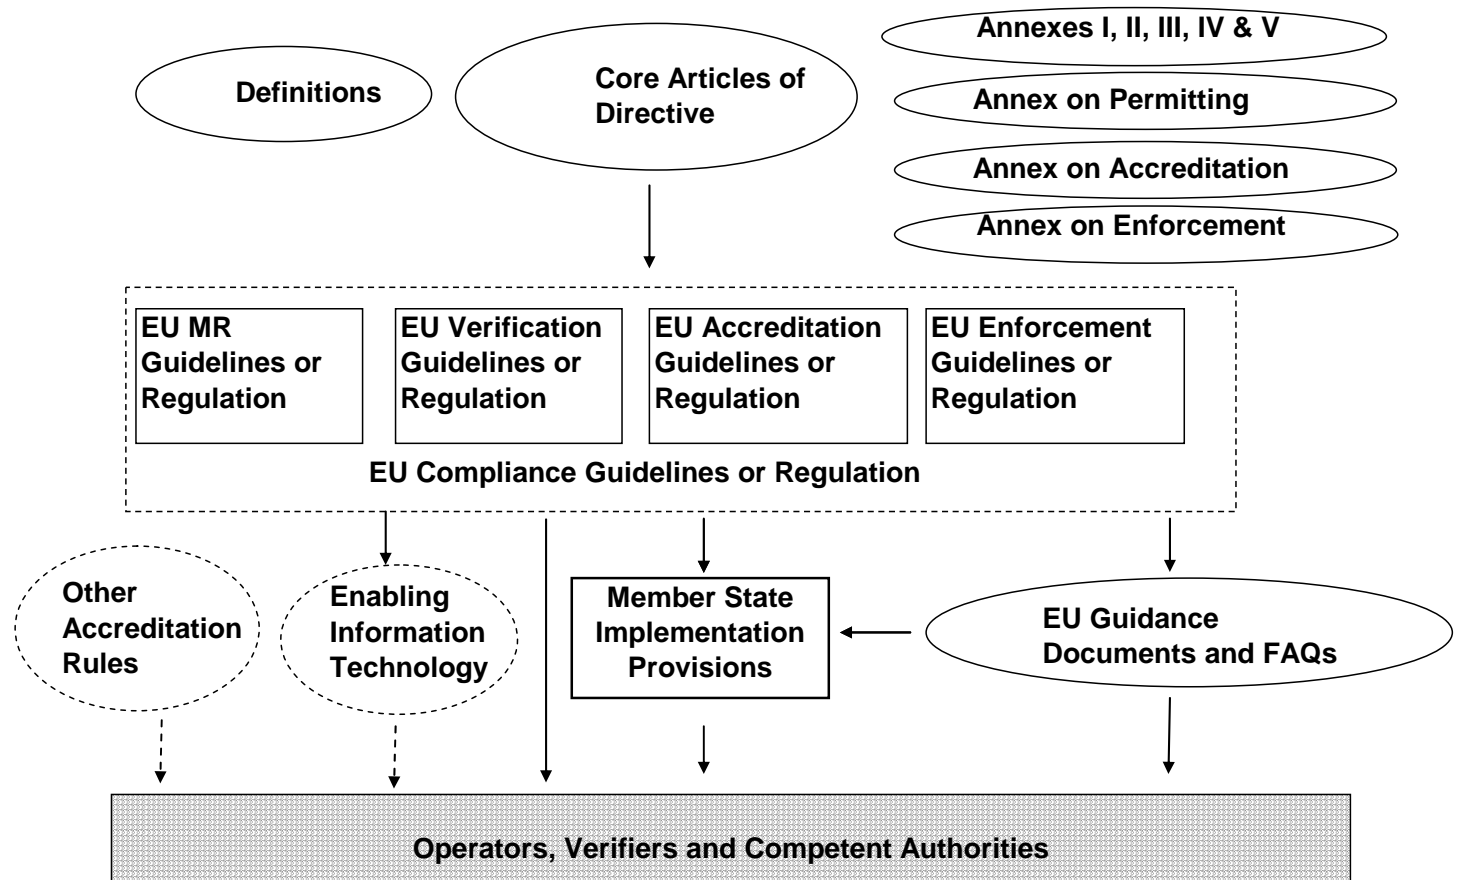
Definitions

Core Articles of Directive

Annexes I, II, III, IV & V

Annex on Permitting

Annex on Accreditation

Annex on Enforcement

EU MR Guidelines or Regulation

EU Verification Guidelines or Regulation

EU Accreditation Guidelines or Regulation

EU Enforcement Guidelines or Regulation

EU Compliance Guidelines or Regulation

Other Accreditation Rules

Enabling Information Technology

Member State Implementation Provisions

EU Guidance Documents and FAQs

Operators, Verifiers and Competent Authorities